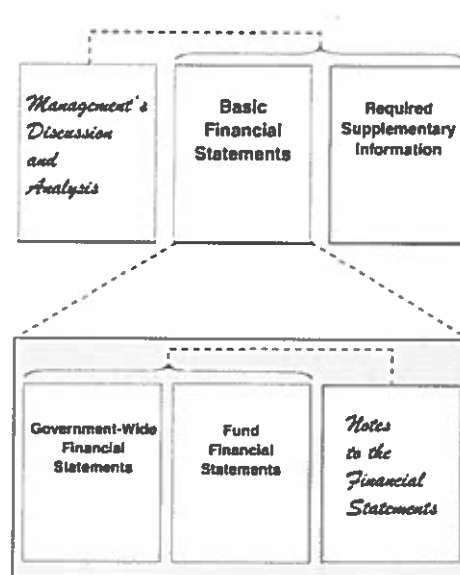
Management's Discussion and Analysis

Basic Financial Statements

Required Supplementary Information

Government-Wide Financial Statements

Fund Financial Statements

Notes to the Financial Statements